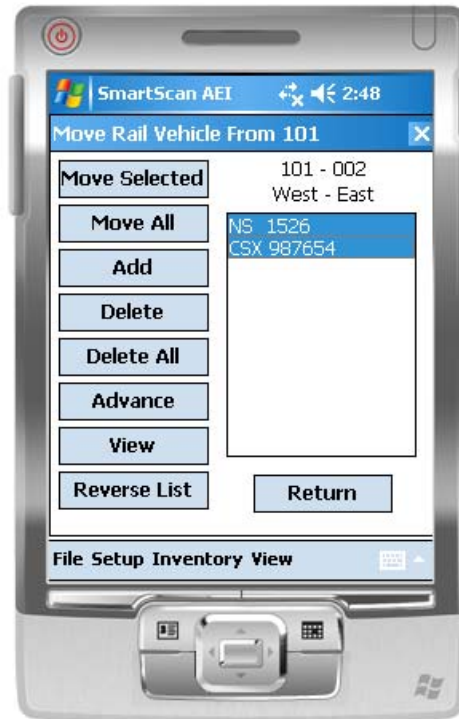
SmartScan AEI 2:48

Move Rail Vehicle From 101

Move Selected

Move All

Add

Delete

Delete All

Advance

View

Reverse List

101 - 002
West - East

NS 1526
CSX 987654

Return

File Setup Inventory View